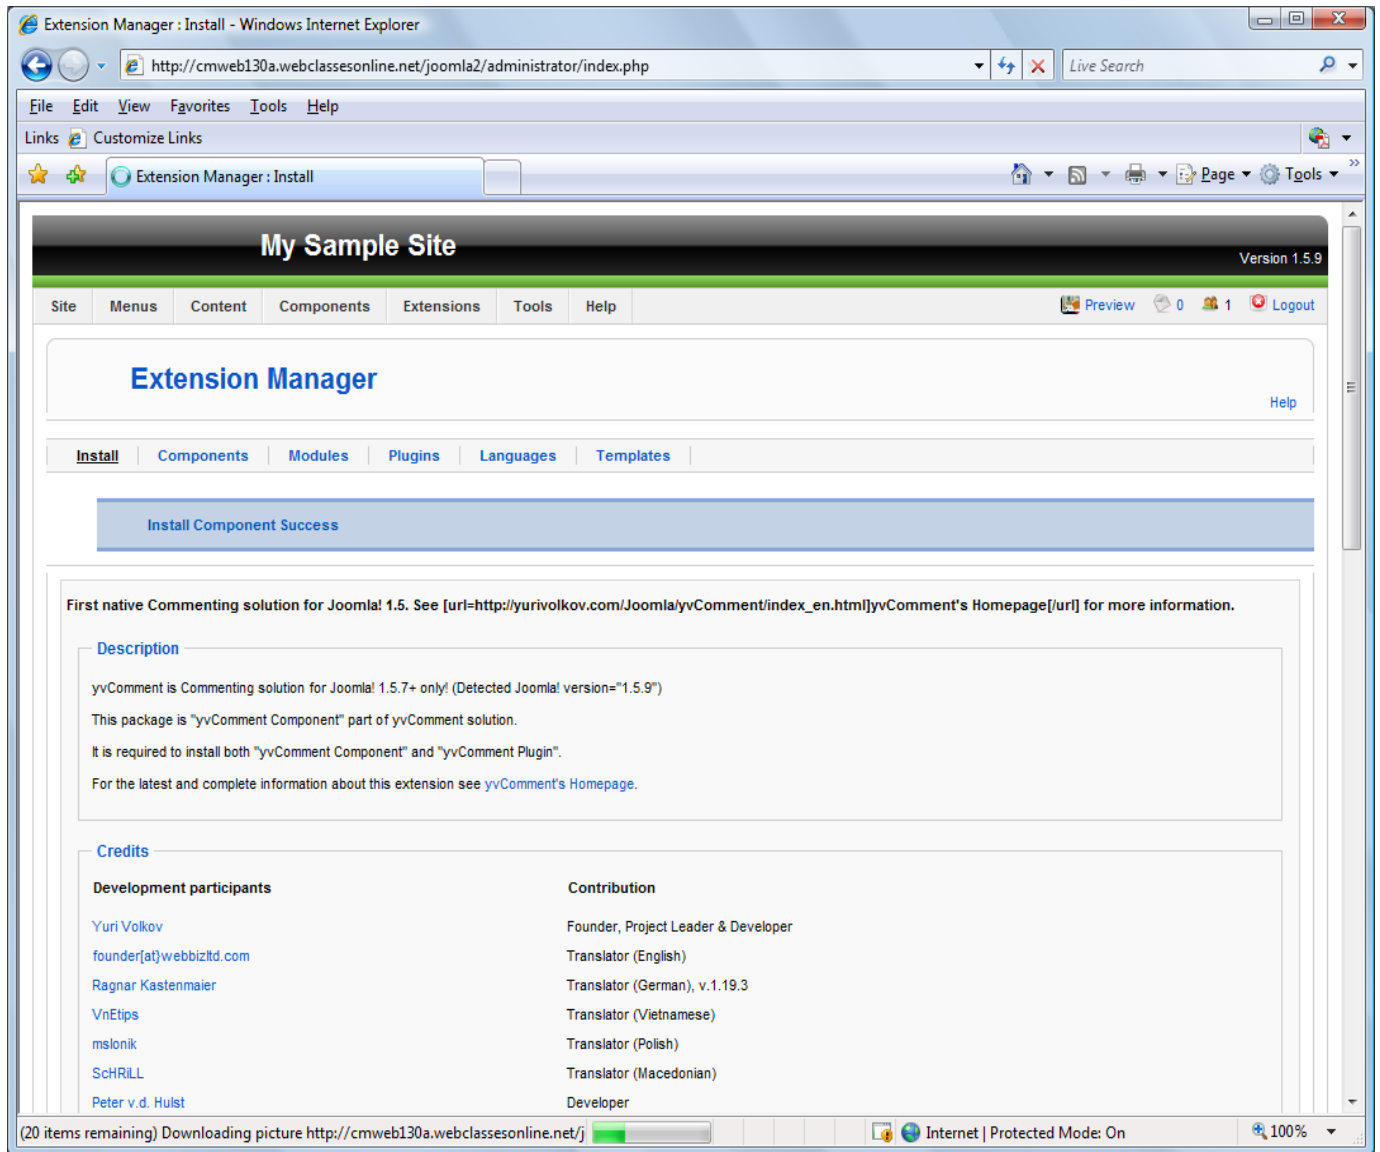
Extension Manager : Install - Windows Internet Explorer

http://cmweb130a.webclassesonline.net/joomla2/administrator/index.php

Live Search

File Edit View Favorites Tools Help

Links Customize Links

Extension Manager : Install

Page Tools

My Sample Site

Version 1.5.9

Site Menus Content Components Extensions Tools Help

Preview 0 1 Logout

Extension Manager

Help

Install Components Modules Plugins Languages Templates

Install Component Success

First native Commenting solution for Joomla! 1.5. See [url=http://yurivolkov.com/Joomla/yvComment/index_en.html]yvComment's Homepage[/url] for more information.

Description

yvComment is Commenting solution for Joomla! 1.5.7+ only! (Detected Joomla! version="1.5.9")

This package is "yvComment Component" part of yvComment solution.

It is required to install both "yvComment Component" and "yvComment Plugin".

For the latest and complete information about this extension see yvComment's Homepage.

Credits

| Development participants | Contribution |
|---|---|
| Yuri Volkov | Founder, Project Leader & Developer |
| founder[at}webbizltd.com | Translator (English) |
| Ragnar Kastenmaier | Translator (German), v.1.19.3 |
| VnEtips | Translator (Vietnamese) |
| mslonik | Translator (Polish) |
| ScHRiLL | Translator (Macedonian) |
| Peter v.d. Hulst | Developer |

(20 items remaining) Downloading picture http://cmweb130a.webclassesonline.net/j

Internet | Protected Mode: On

100%